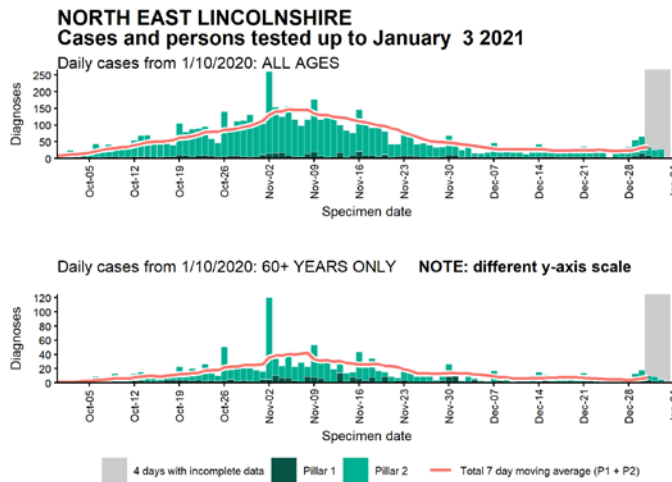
NORTH EAST LINCOLNSHIRE
Cases and persons tested up to January 3 2021

Daily cases from 1/10/2020: ALL AGES

Diagnoses
250
200
150
100
50
0

Oct-05
Oct-12
Oct-19
Oct-26
Nov-02
Nov-09
Nov-16
Nov-23
Nov-30
Dec-07
Dec-14
Dec-21
Dec-28
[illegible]

Specimen date

Daily cases from 1/10/2020: 60+ YEARS ONLY NOTE: different y-axis scale

Diagnoses
120
100
80
60
40
20
0

Oct-05
Oct-12
Oct-19
Oct-26
Nov-02
Nov-09
Nov-16
Nov-23
Nov-30
Dec-07
Dec-14
Dec-21
Dec-28
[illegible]

Specimen date

4 days with incomplete data
Pillar 1
Pillar 2
Total 7 day moving average (P1 + P2)